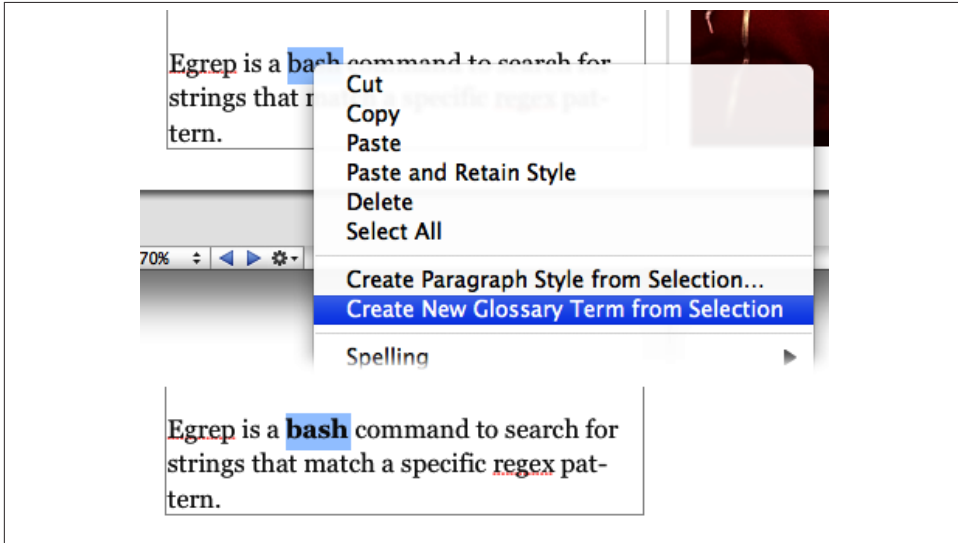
Egrep is a bash command to search for strings that ma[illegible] specific regex pattern.

Cut
Copy
Paste
Paste and Retain Style
Delete
Select All
Create Paragraph Style from Selection...
Create New Glossary Term from Selection
Spelling

70%

Egrep is a **bash** command to search for strings that match a specific regex pattern.